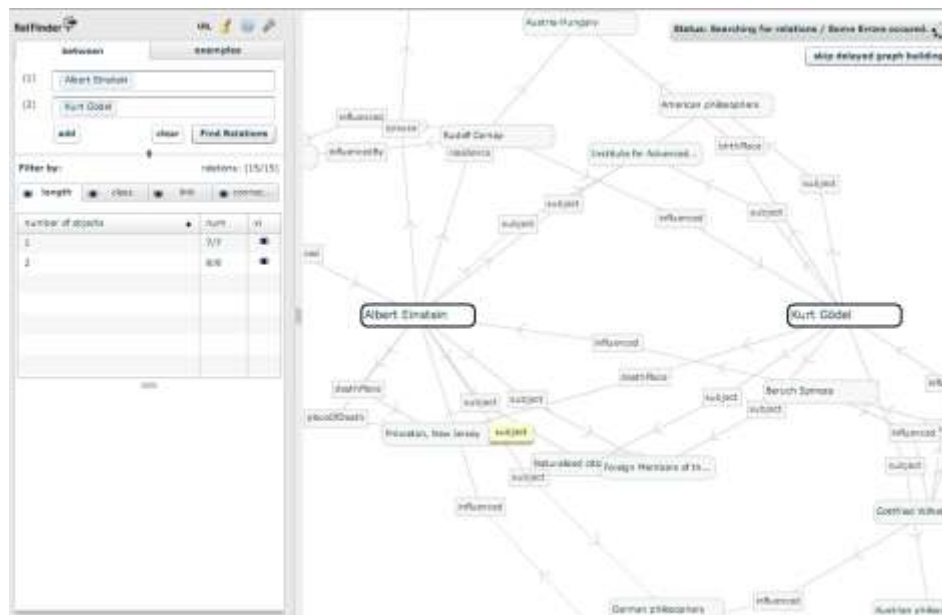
RelFinder

between
examples

(1) Albert Einstein
(2) Kurt Gödel

add
clear
Find Relations

Filter by:
relations: (15/15)

length
class
link
connect...

| number of objects | num | vi |
|---|---|---|
| 1 | 7/7 | |
| 2 | 8/8 | |

Status: Searching for relations / Some Errors occured.
skip delayed graph building

Austria-Hungary
American philosophers
influenced
spouse
Rudolf Carnap
influencedBy
residence
Institute for Advanced...
birthPlace
subject
subject
subject
influenced
subject
Albert Einstein
Kurt Gödel
influenced
deathPlace
deathPlace
Baruch Spinoza
subject
subject
subject
placeOfDeath
Princeton, New Jersey
subject
subject
Naturalized citi
Foreign Members of th...
subject
influenced
subject
influenced
Gottfried Wilhe
influenced
German philosophers
Austrian philoso